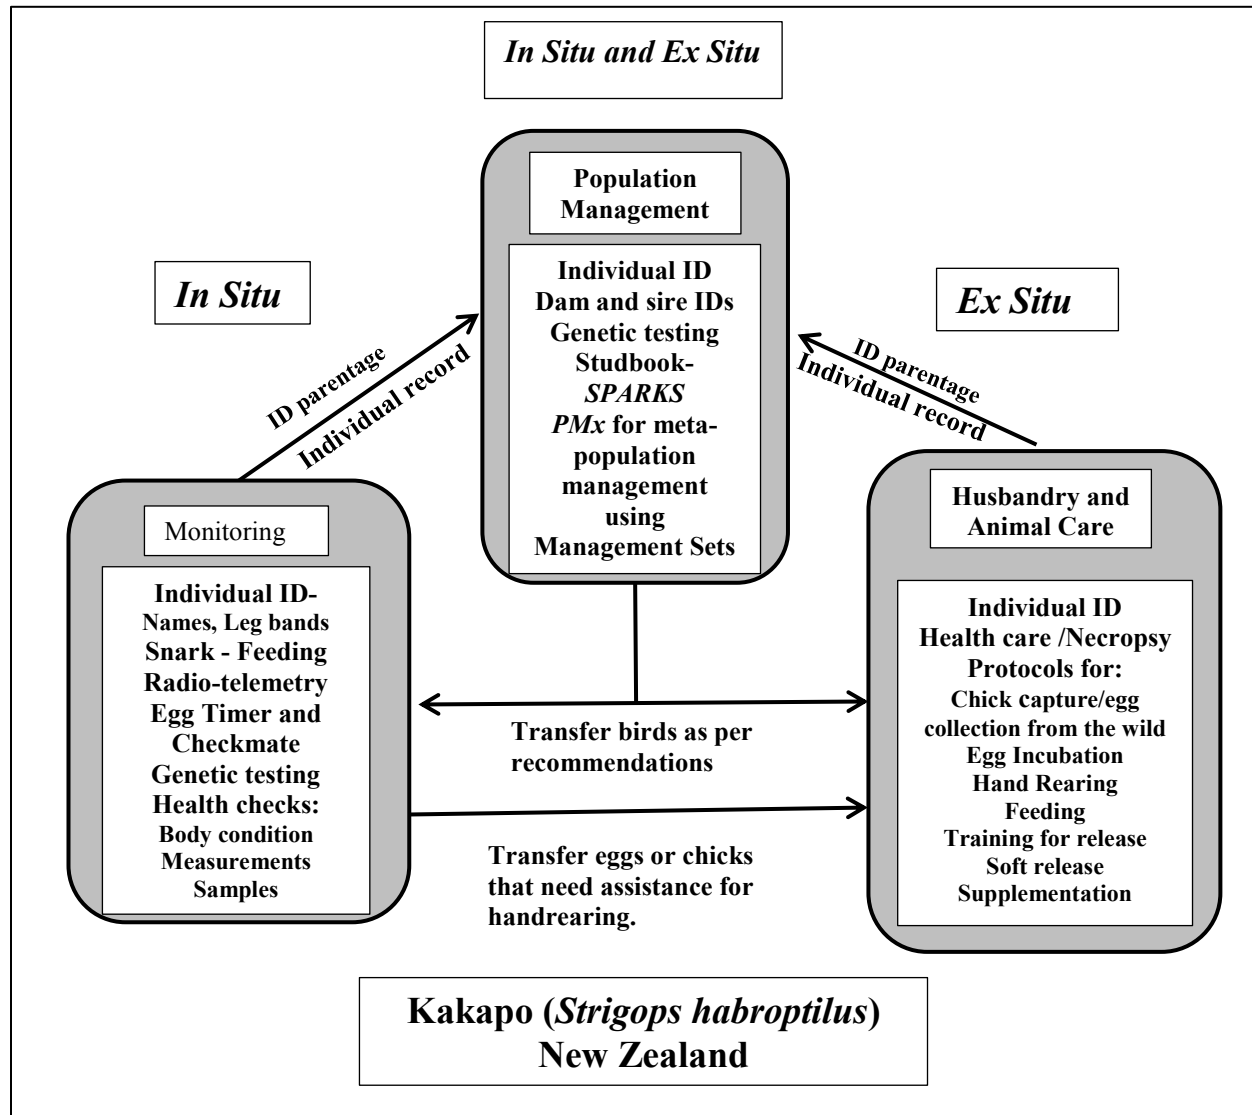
In Situ and Ex Situ

Population Management

Individual ID
Dam and sire IDs
Genetic testing
Studbook-
SPARKS
PMx for meta-population management using Management Sets

In Situ

Ex Situ

ID parentage
Individual record

ID parentage
Individual record

Monitoring

Individual ID-
Names, Leg bands
Snark - Feeding
Radio-telemetry
Egg Timer and Checkmate
Genetic testing
Health checks:
Body condition
Measurements
Samples

Husbandry and Animal Care

Individual ID
Health care /Necropsy
Protocols for:
Chick capture/egg collection from the wild
Egg Incubation
Hand Rearing
Feeding
Training for release
Soft release
Supplementation

Transfer birds as per recommendations

Transfer eggs or chicks that need assistance for handrearing.

Kakapo (Strigops habroptilus)
New Zealand